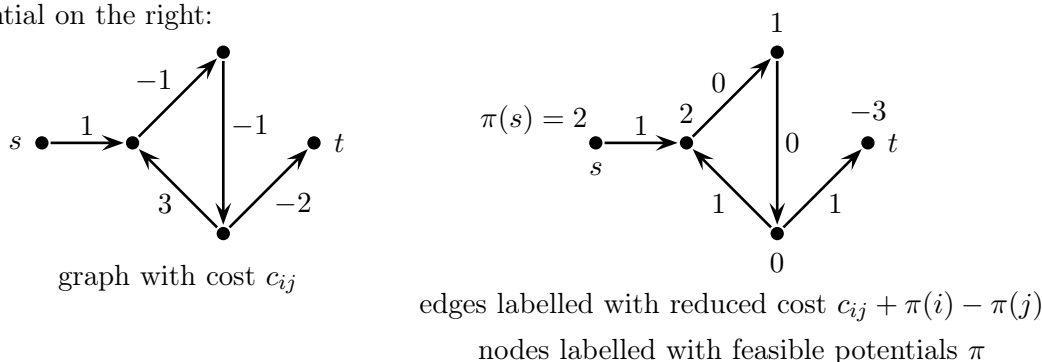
tial on the right:

$-1$

$s$ $1$ $-1$ $t$

$3$ $-2$

graph with cost $c_{ij}$

$1$

$0$

$\pi(s) = 2$ $1$ $2$ $-3$

$s$ $0$ $t$

$1$ $1$

$0$

edges labelled with reduced cost $c_{ij} + \pi(i) - \pi(j)$

nodes labelled with feasible potentials $\pi$